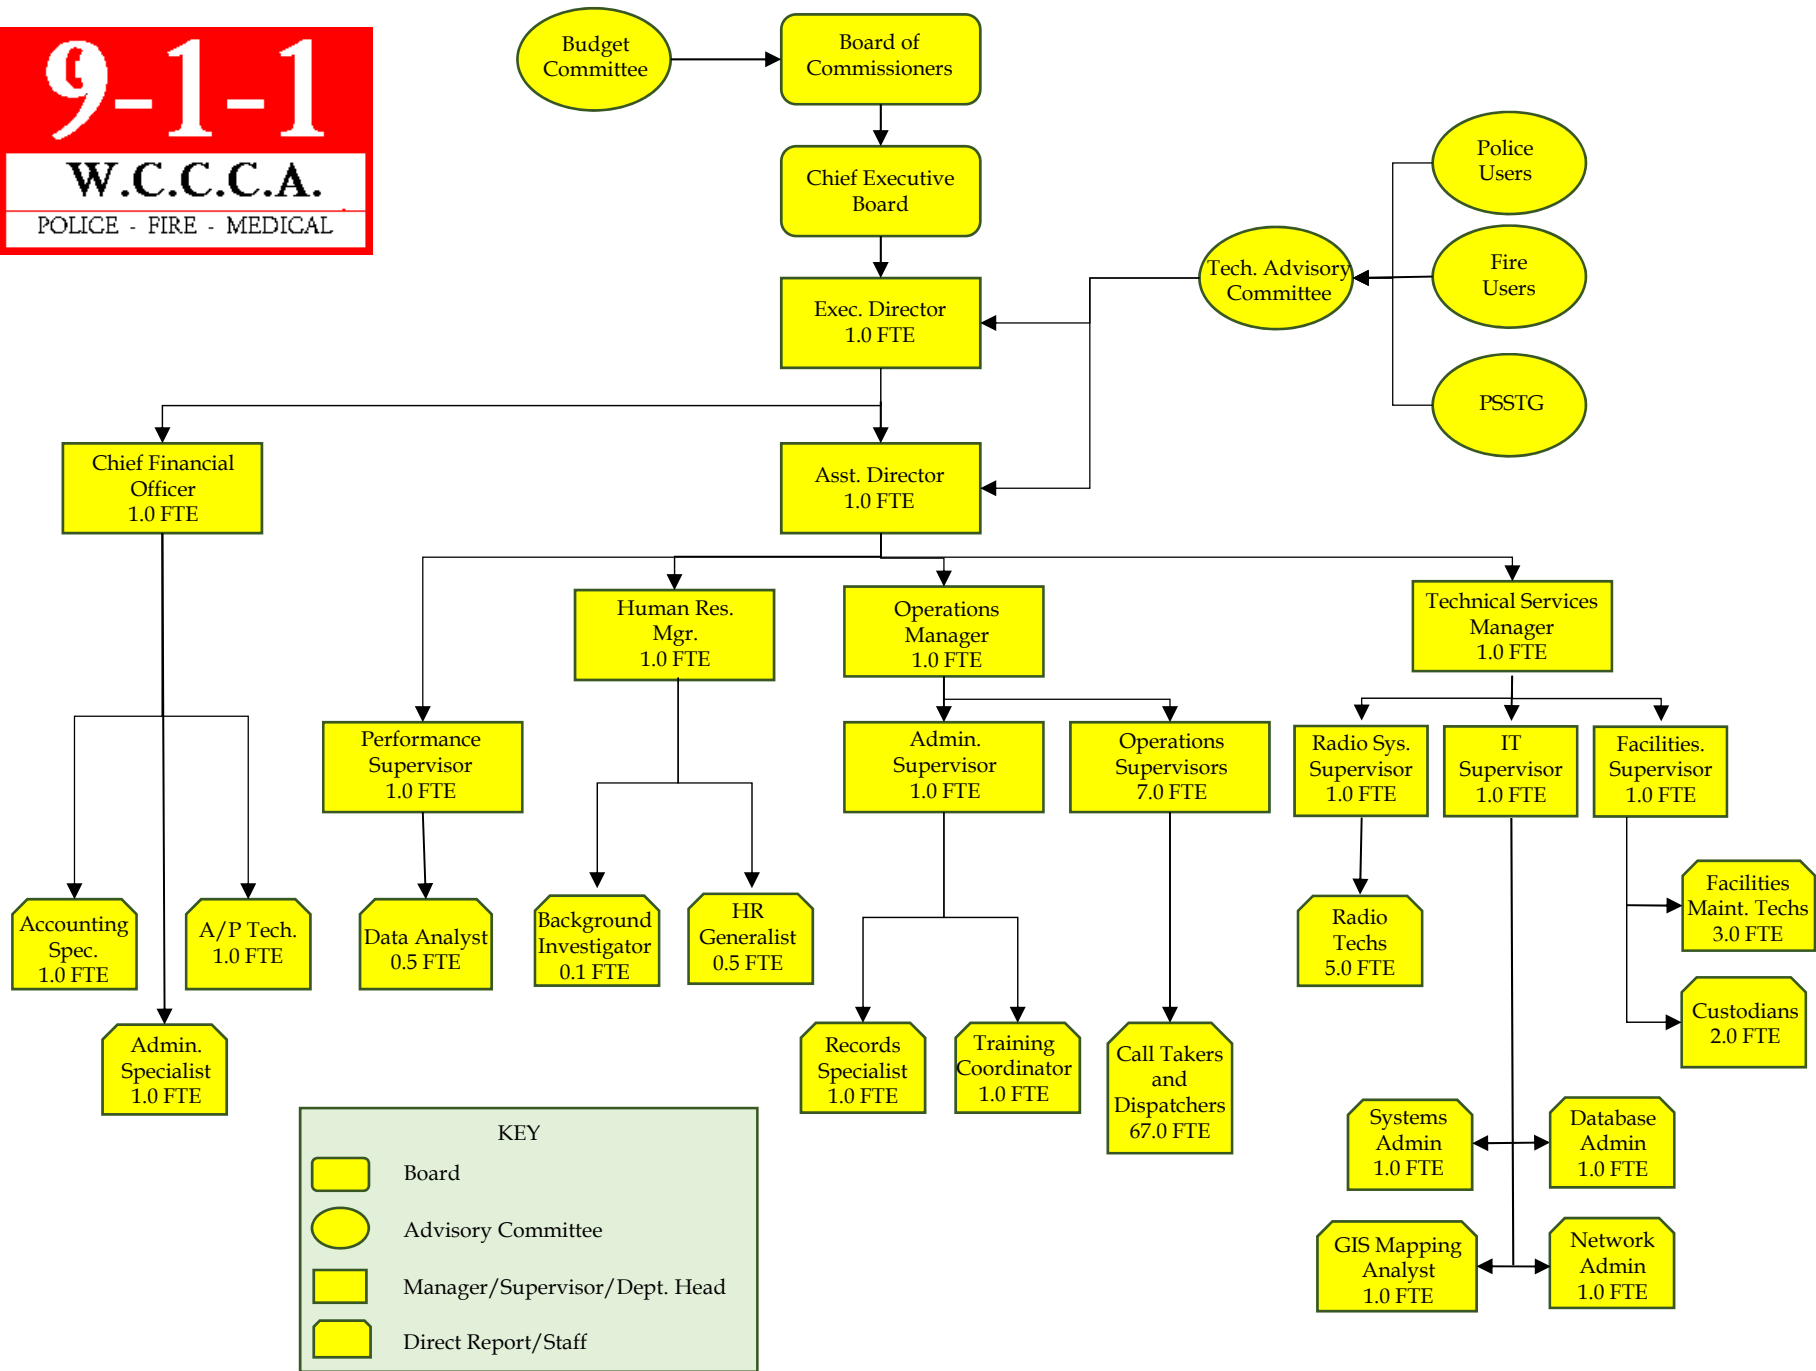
9-1-1
W.C.C.C.A.
POLICE - FIRE - MEDICAL

Budget Committee

Board of Commissioners

Chief Executive Board

Exec. Director 1.0 FTE

Tech. Advisory Committee

Police Users

Fire Users

PSSTG

Chief Financial Officer 1.0 FTE

Asst. Director 1.0 FTE

Human Res. Mgr. 1.0 FTE

Operations Manager 1.0 FTE

Technical Services Manager 1.0 FTE

Performance Supervisor 1.0 FTE

Admin. Supervisor 1.0 FTE

Operations Supervisors 7.0 FTE

Radio Sys. Supervisor 1.0 FTE

IT Supervisor 1.0 FTE

Facilities. Supervisor 1.0 FTE

Accounting Spec. 1.0 FTE

A/P Tech. 1.0 FTE

Data Analyst 0.5 FTE

Background Investigator 0.1 FTE

HR Generalist 0.5 FTE

Radio Techs 5.0 FTE

Facilities Maint. Techs 3.0 FTE

Custodians 2.0 FTE

Admin. Specialist 1.0 FTE

Records Specialist 1.0 FTE

Training Coordinator 1.0 FTE

Call Takers and Dispatchers 67.0 FTE

Systems Admin 1.0 FTE

Database Admin 1.0 FTE

GIS Mapping Analyst 1.0 FTE

Network Admin 1.0 FTE

KEY
Board
Advisory Committee
Manager/Supervisor/Dept. Head
Direct Report/Staff